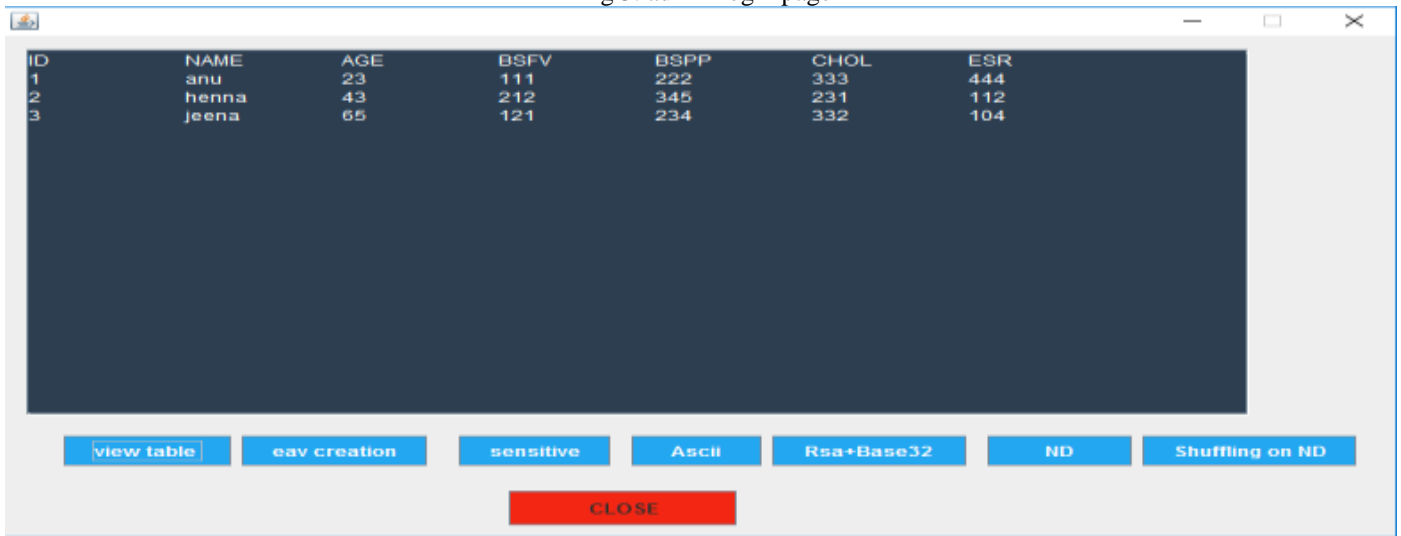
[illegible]

| ID | NAME | AGE | BSFV | BSPP | CHOL | ESR |
|---|---|---|---|---|---|---|
| 1 | anu | 23 | 111 | 222 | 333 | 444 |
| 2 | henna | 43 | 212 | 345 | 231 | 112 |
| 3 | jeena | 65 | 121 | 234 | 332 | 104 |

view table
eav creation
sensitive
Ascii
Rsa+Base32
ND
Shuffling on ND

CLOSE